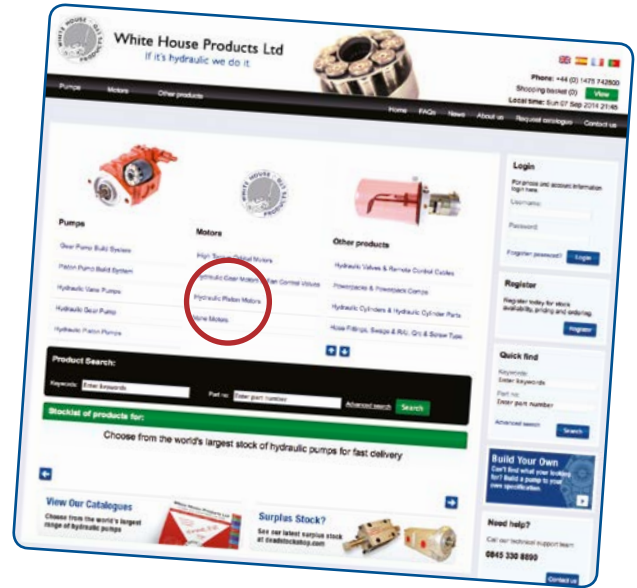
White House Products Ltd
If it's hydraulic we do it

Phone: +44 (0) 1475 742500
Shopping basket (0) View
Local time: Sun 07 Sep 2014 21:46

Pumps Motors Other products

Home FAQs News About us Request catalogue Contact us

Pumps
Gear Pump Build System
Piston Pump Build System
Hydraulic Vane Pumps
Hydraulic Gear Pumps
Hydraulic Piston Pumps

Motors
High Speed Orbital Motors
Hydraulic Gear Motors Fan Control Valves
Hydraulic Piston Motors
Vane Motors

Other products
Hydraulic Valves & Remote Control Cables
Powerdecks & Powerpack Comps
Hydraulic Cylinders & Hydraulic Cylinder Parts
Hose Fittings, Swaps & RAL, Orc & Screw Type

Login
For prices and account information login here.
Username
Password
Forgotten password? Login

Register
Register today for stock availability, pricing and ordering.
Register

Product Search:
Keywords Enter keywords
Part no. Enter part number
Advanced search Search

Quick find
Keywords
Enter keywords
Part no.
Enter part number
Advanced search Search

Stockist of products for:
Choose from the world's largest stock of hydraulic pumps for fast delivery

Build Your Own
Can't find what your looking for? Build a pump to your own specification.

View Our Catalogues
Choose from the world's largest range of hydraulic pumps

Surplus Stock?
See our latest surplus stock at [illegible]

Need help?
Call our technical support team
0845 330 8890
Contact us